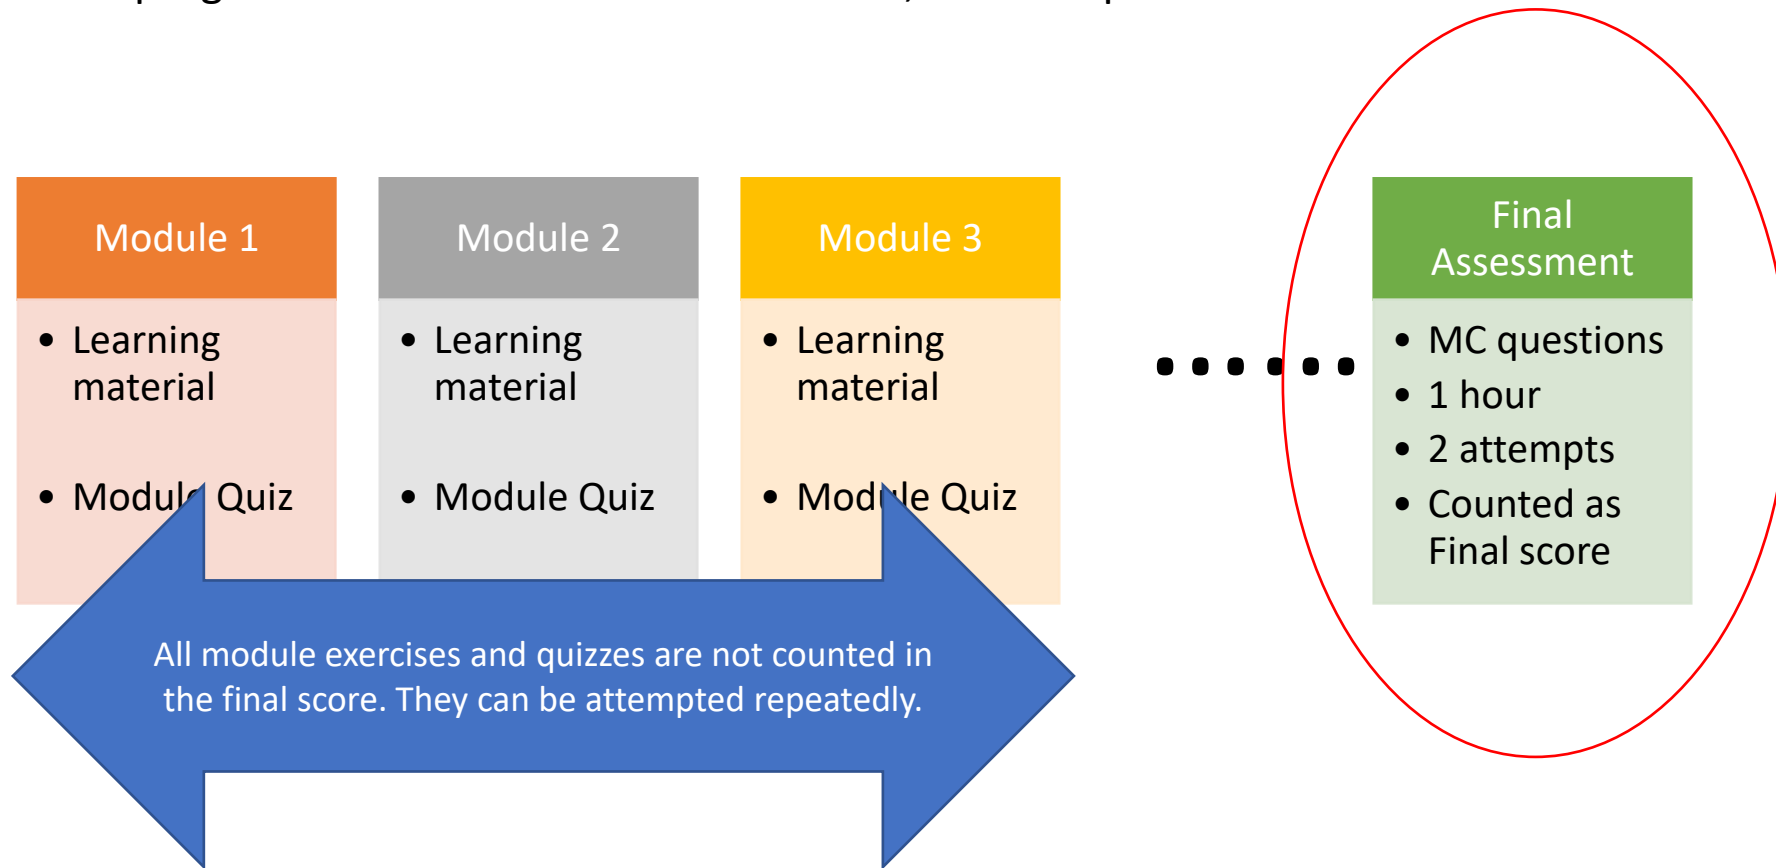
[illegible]

Module 1

- Learning material
- Module Quiz

Module 2

- Learning material
- Module Quiz

Module 3

- Learning material
- Module Quiz

Final Assessment

- MC questions
- 1 hour
- 2 attempts
- Counted as Final score

All module exercises and quizzes are not counted in the final score. They can be attempted repeatedly.